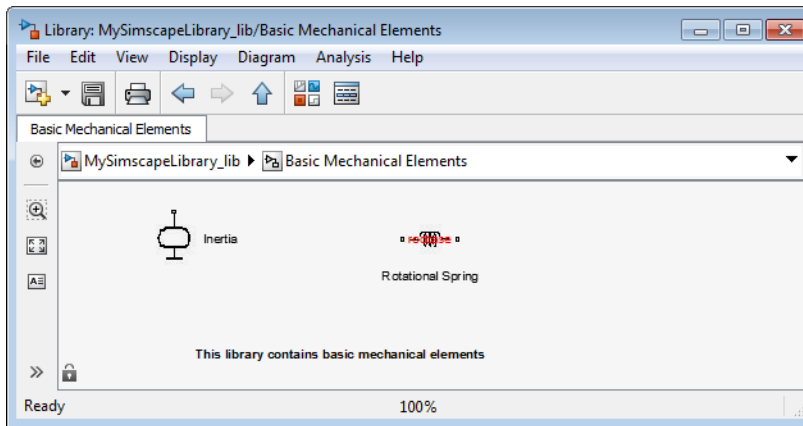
Library: MySimscapeLibrary_lib/Basic Mechanical Elements

File Edit View Display Diagram Analysis Help

Basic Mechanical Elements

MySimscapeLibrary_lib ▶ Basic Mechanical Elements

Inertia

redraw

Rotational Spring

This library contains basic mechanical elements

Ready 100%